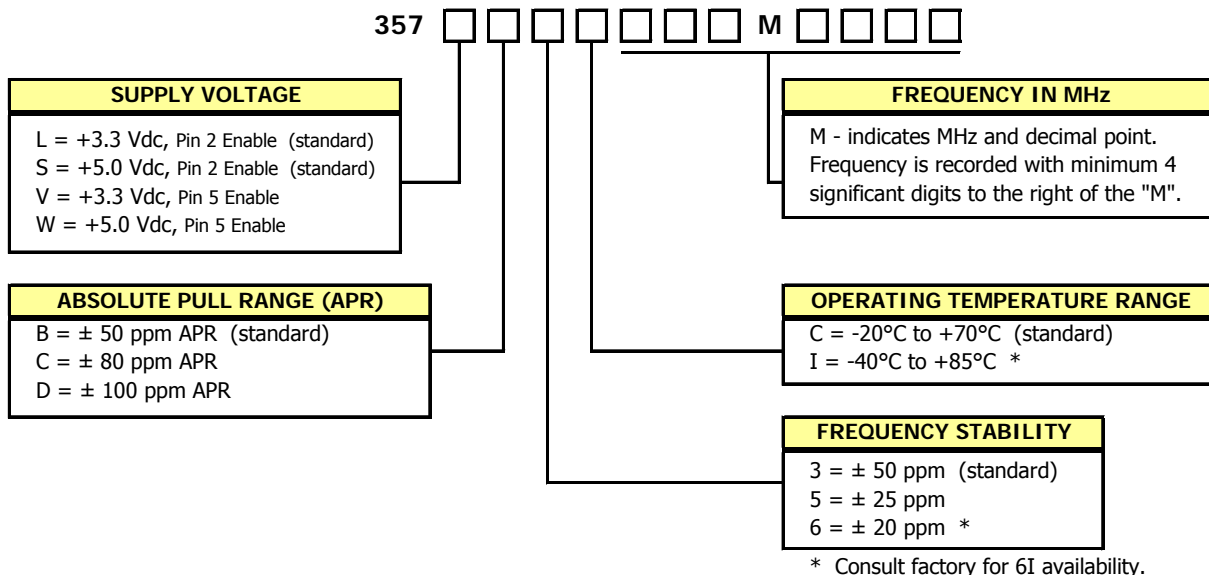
357 M

SUPPLY VOLTAGE

L = +3.3 Vdc, Pin 2 Enable (standard)
S = +5.0 Vdc, Pin 2 Enable (standard)
V = +3.3 Vdc, Pin 5 Enable
W = +5.0 Vdc, Pin 5 Enable

FREQUENCY IN MHz

M - indicates MHz and decimal point. Frequency is recorded with minimum 4 significant digits to the right of the "M".

ABSOLUTE PULL RANGE (APR)

B = ± 50 ppm APR (standard)
C = ± 80 ppm APR
D = ± 100 ppm APR

OPERATING TEMPERATURE RANGE

C = -20°C to +70°C (standard)
I = -40°C to +85°C *

FREQUENCY STABILITY

3 = ± 50 ppm (standard)
5 = ± 25 ppm
6 = ± 20 ppm *

* Consult factory for 6I availability.